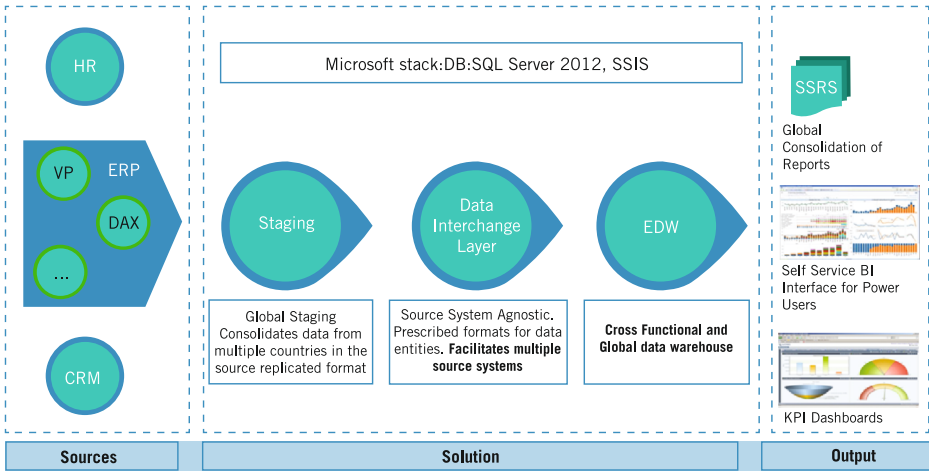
HR

VP

ERP

DAX

...

CRM

Microsoft stack:DB:SQL Server 2012, SSIS

Staging

Data Interchange Layer

EDW

Global Staging Consolidates data from multiple countries in the source replicated format

Source System Agnostic. Prescribed formats for data entities. **Facilitates multiple source systems**

**Cross Functional and Global data warehouse**

SSRS

Global Consolidation of Reports

Self Service BI Interface for Power Users

KPI Dashboards

Sources

Solution

Output